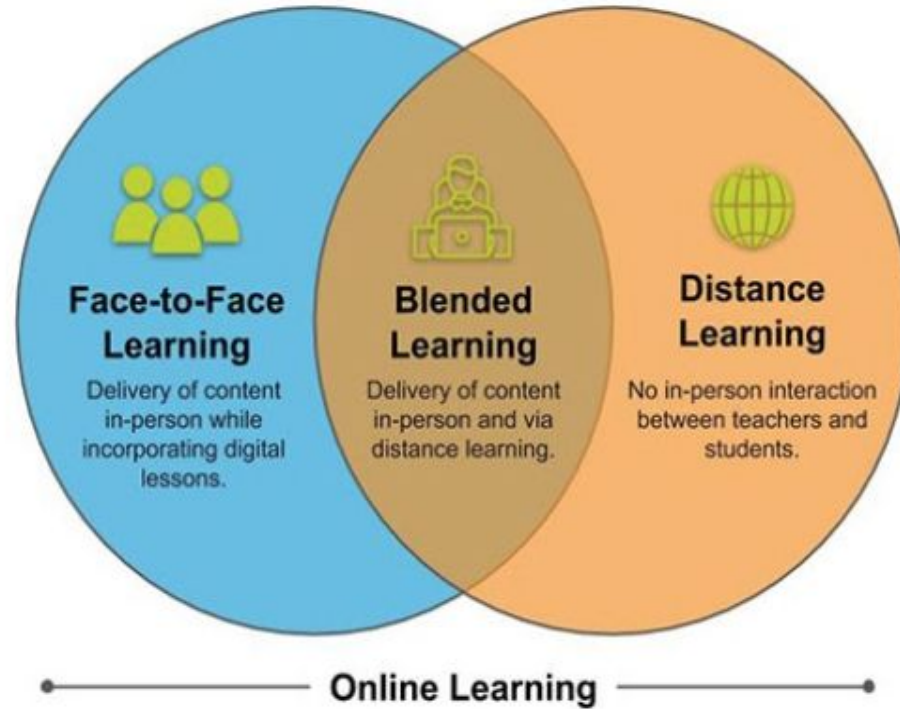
Face-to-Face Learning
Delivery of content in-person while incorporating digital lessons.

Blended Learning
Delivery of content in-person and via distance learning.

Distance Learning
No in-person interaction between teachers and students.

Online Learning